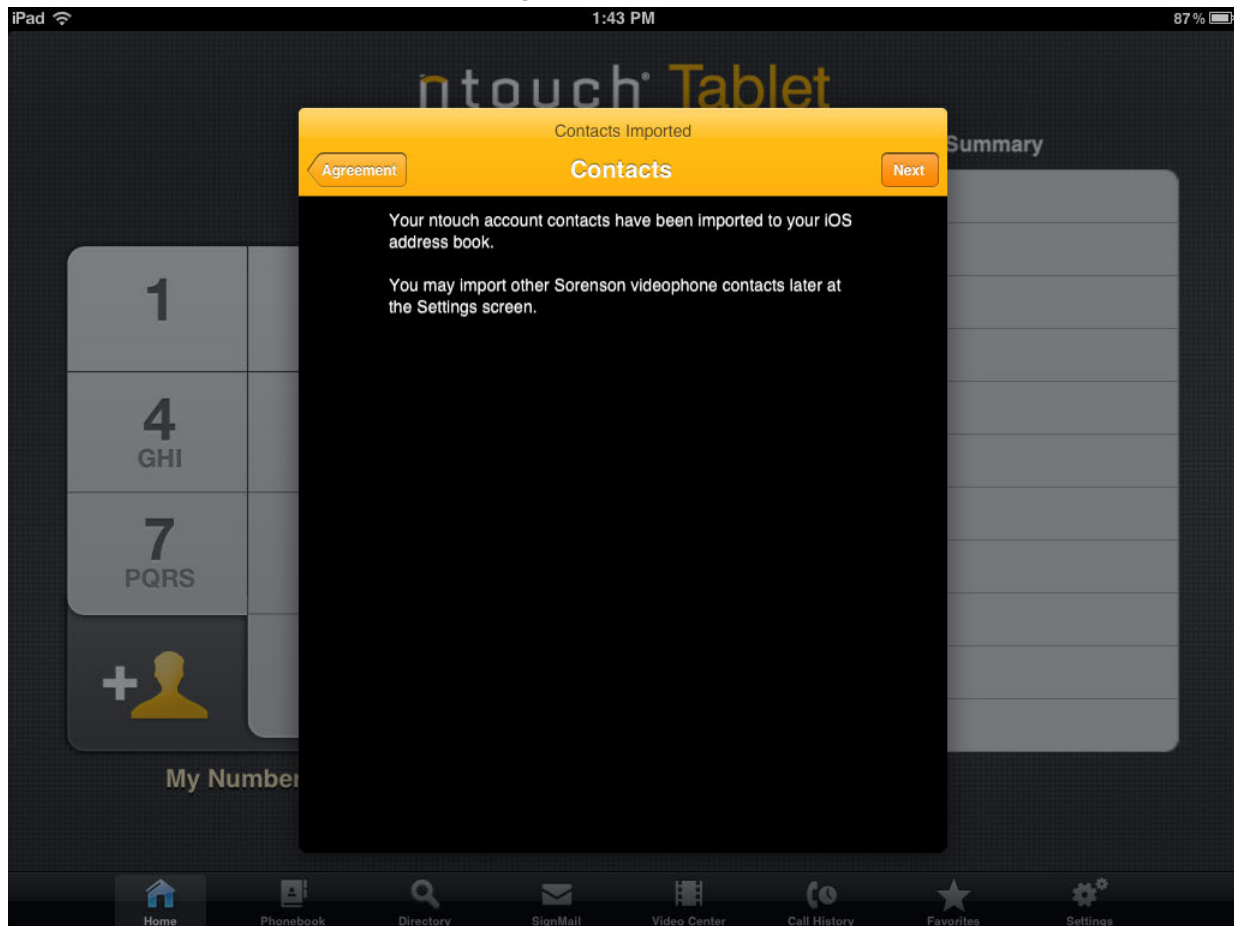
iPad 1:43 PM 87 %

ntouch® Tablet

Contacts Imported

Agreement Contacts Next

Your ntouch account contacts have been imported to your iOS address book.

You may import other Sorenson videophone contacts later at the Settings screen.

Summary

1

4
GHI

7
PQRS

My Number

Home Phonebook Directory SignMail Video Center Call History Favorites Settings